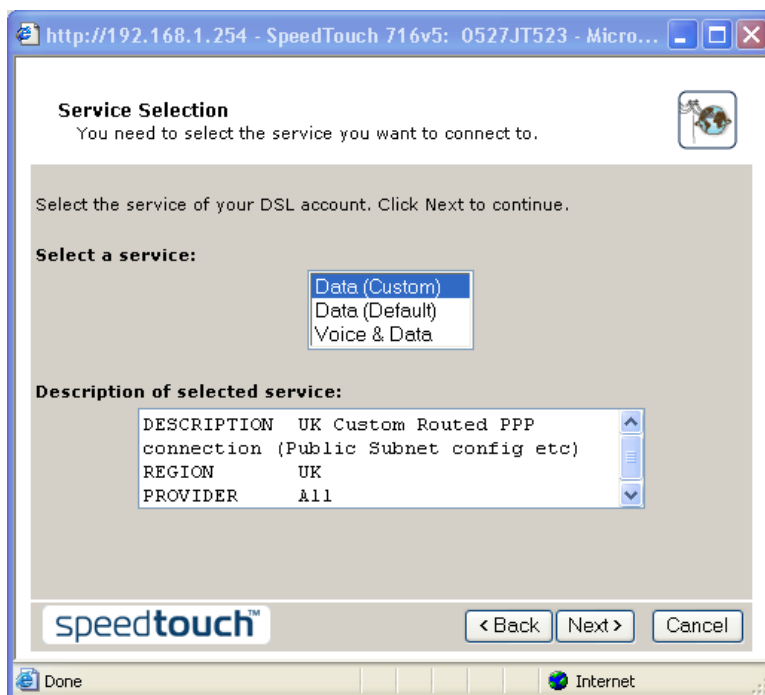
http://192.168.1.254 - SpeedTouch 716v5: 0527JT523 - Micro...

Service Selection
You need to select the service you want to connect to.

Select the service of your DSL account. Click Next to continue.

Select a service:

Data (Custom)
Data (Default)
Voice & Data

Description of selected service:

DESCRIPTION UK Custom Routed PPP connection (Public Subnet config etc)
REGION UK
PROVIDER All

speedtouch™

<Back Next> Cancel

Done Internet